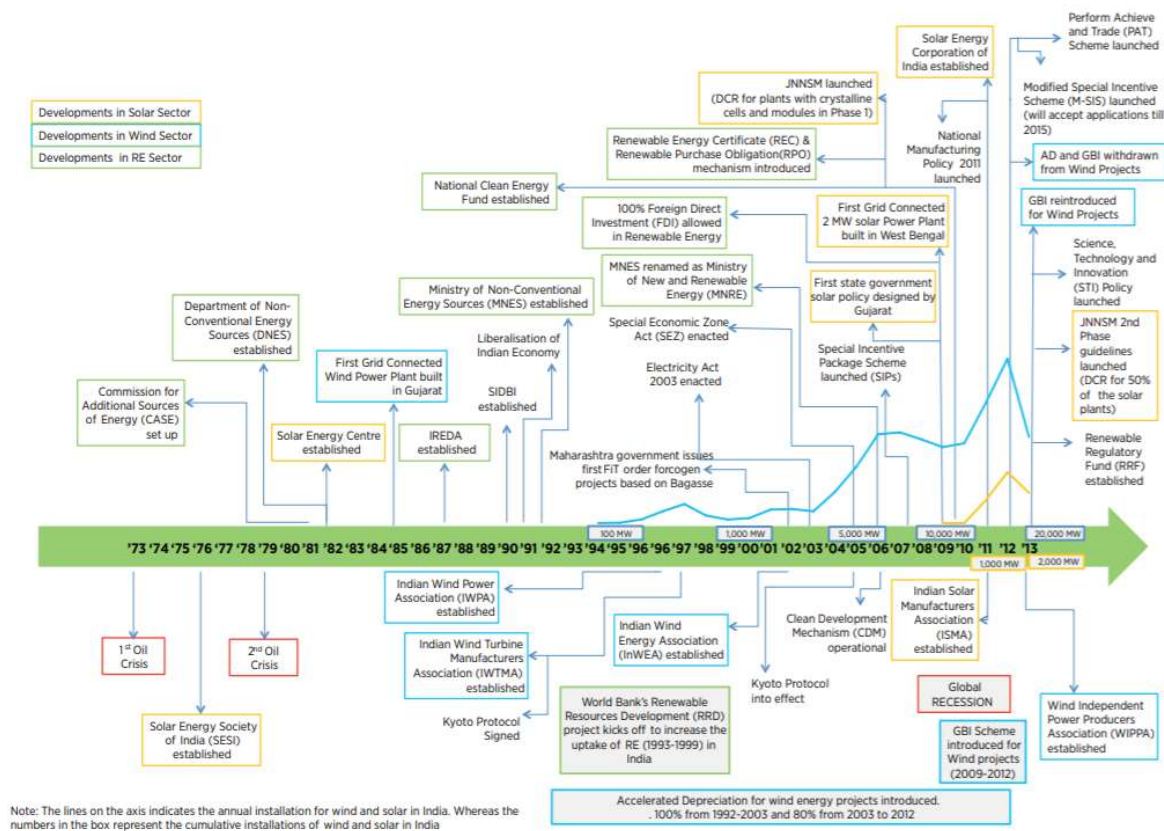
Developments in Solar Sector
Developments in Wind Sector
Developments in RE Sector

Perform Achieve and Trade (PAT) Scheme launched

Solar Energy Corporation of India established

JNNSM launched (DCR for plants with crystalline cells and modules in Phase 1)

Modified Special Incentive Scheme (M-SIS) launched (will accept applications till 2015)

Renewable Energy Certificate (REC) & Renewable Purchase Obligation(RPO) mechanism introduced

National Manufacturing Policy 2011 launched

AD and GBI withdrawn from Wind Projects

National Clean Energy Fund established

100% Foreign Direct Investment (FDI) allowed in Renewable Energy

First Grid Connected 2 MW solar Power Plant built in West Bengal

GBI reintroduced for Wind Projects

Science, Technology and Innovation (STI) Policy launched

Department of Non-Conventional Energy Sources (DNES) established

Ministry of Non-Conventional Energy Sources (MNES) established

MNES renamed as Ministry of New and Renewable Energy (MNRE)

First state government solar policy designed by Gujarat

Special Economic Zone Act (SEZ) enacted

JNNSM 2nd Phase guidelines launched (DCR for 50% of the solar plants)

First Grid Connected Wind Power Plant built in Gujarat

Liberalisation of Indian Economy

Special Incentive Package Scheme launched (SIPs)

Electricity Act 2003 enacted

Commission for Additional Sources of Energy (CASE) set up

SIDBI established

Renewable Regulatory Fund (RRF) established

Solar Energy Centre established

IREDA established

Maharashtra government issues first FiT order forcogen projects based on Bagasse

100 MW
1,000 MW
5,000 MW
10,000 MW
20,000 MW
1,000 MW
2,000 MW

'73 '74 '75 '76 '77 '78 '79 '80 '81 '82 '83 '84 '85 '86 '87 '88 '89 '90 '91 '92 '93 '94 '95 '96 '97 '98 '99 '00 '01 '02 '03 '04 '05 '06 '07 '08 '09 '10 '11 '12 '13

Indian Wind Power Association (IWPA) established

Clean Development Mechanism (CDM) operational

Indian Solar Manufacturers Association (ISMA) established

1st Oil Crisis

2nd Oil Crisis

Indian Wind Energy Association (InWEA) established

Indian Wind Turbine Manufacturers Association (IWTMA) established

Kyoto Protocol into effect

Global RECESSION

Wind Independent Power Producers Association (WIPPA) established

Solar Energy Society of India (SESI) established

Kyoto Protocol Signed

World Bank's Renewable Resources Development (RRD) project kicks off to increase the uptake of RE (1993-1999) in India

GBI Scheme introduced for Wind projects (2009-2012)

Note: The lines on the axis indicates the annual installation for wind and solar in India. Whereas the numbers in the box represent the cumulative installations of wind and solar in India

Accelerated Depreciation for wind energy projects introduced. . 100% from 1992-2003 and 80% from 2003 to 2012